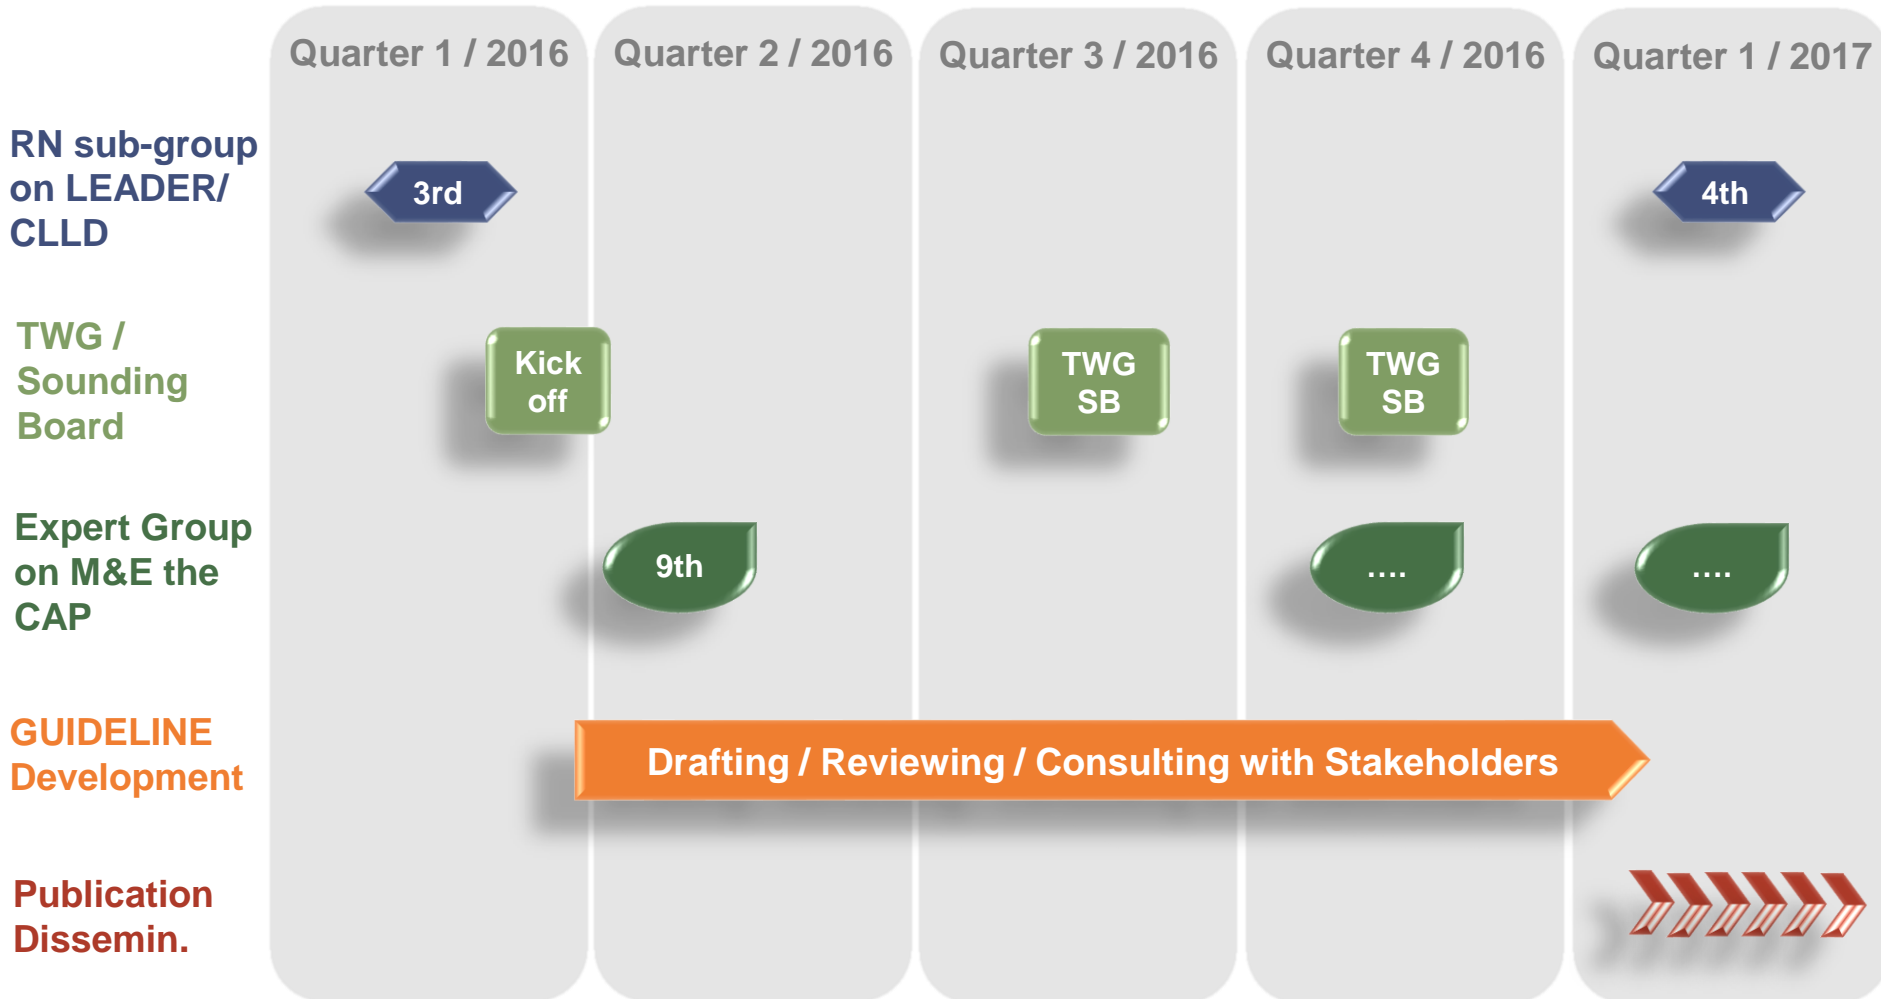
Quarter 1 / 2016
Quarter 2 / 2016
Quarter 3 / 2016
Quarter 4 / 2016
Quarter 1 / 2017

RN sub-group on LEADER/ CLLD

3rd

4th

TWG / Sounding Board

Kick off

TWG SB

TWG SB

Expert Group on M&E the CAP

9th

....

....

GUIDELINE Development

Drafting / Reviewing / Consulting with Stakeholders

Publication Dissemin.